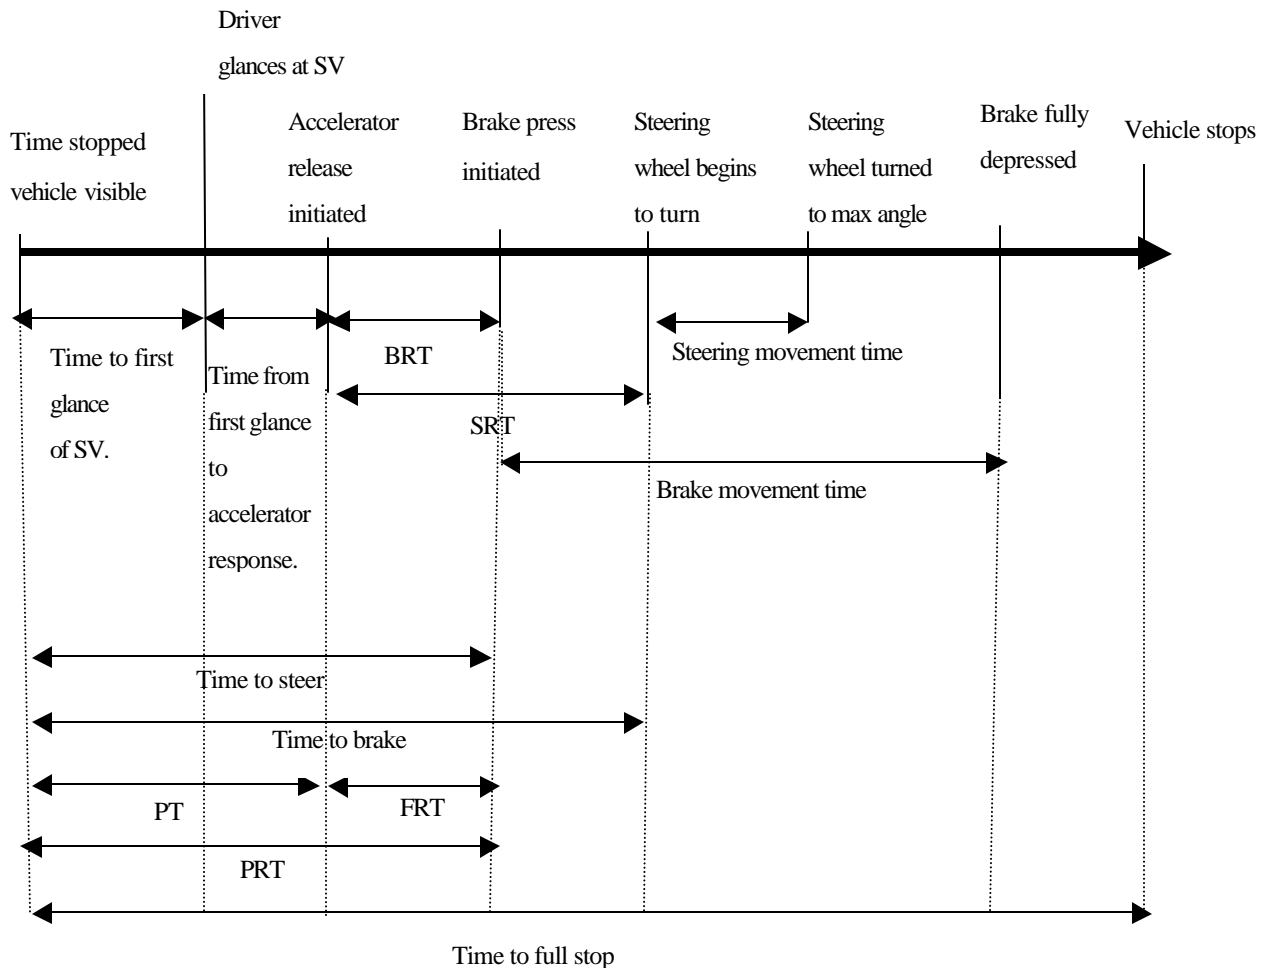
Driver glances at SV

Time stopped vehicle visible

Accelerator release initiated

Brake press initiated

Steering wheel begins to turn

Steering wheel turned to max angle

Brake fully depressed

Vehicle stops

Time to first glance of SV.

Time from first glance to accelerator response.

BRT

Steering movement time

SRT

Brake movement time

Time to steer

Time to brake

PT

FRT

PRT

Time to full stop